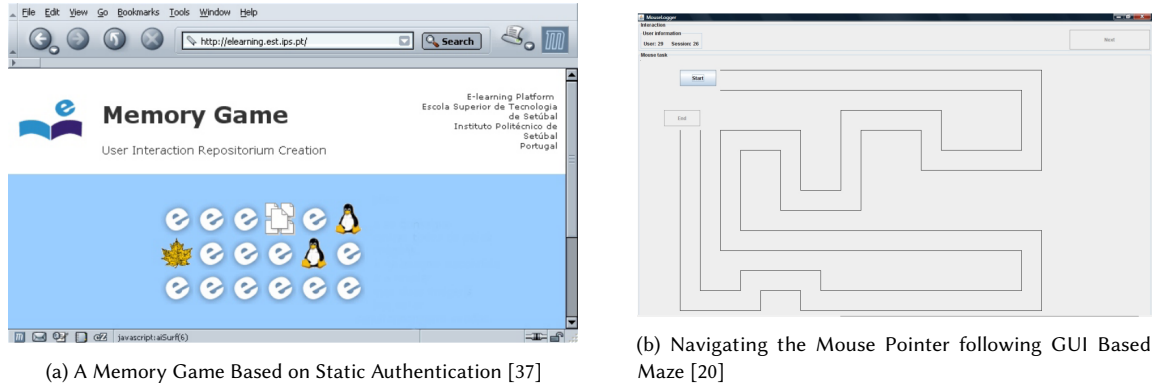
File Edit View Go Bookmarks Tools Window Help

http://elearning.est.ips.pt/

Search

Memory Game

User Interaction Repositorium Creation

E-learning Platform
Escola Superior de Tecnologia de Setúbal
Instituto Politécnico de Setúbal
Portugal

javascript:alSurf(6)

(a) A Memory Game Based on Static Authentication [37]

MouseLogger
Interaction
User information
User: 29 Session: 29
Next
Mouse task
Start
End

(b) Navigating the Mouse Pointer following GUI Based Maze [20]